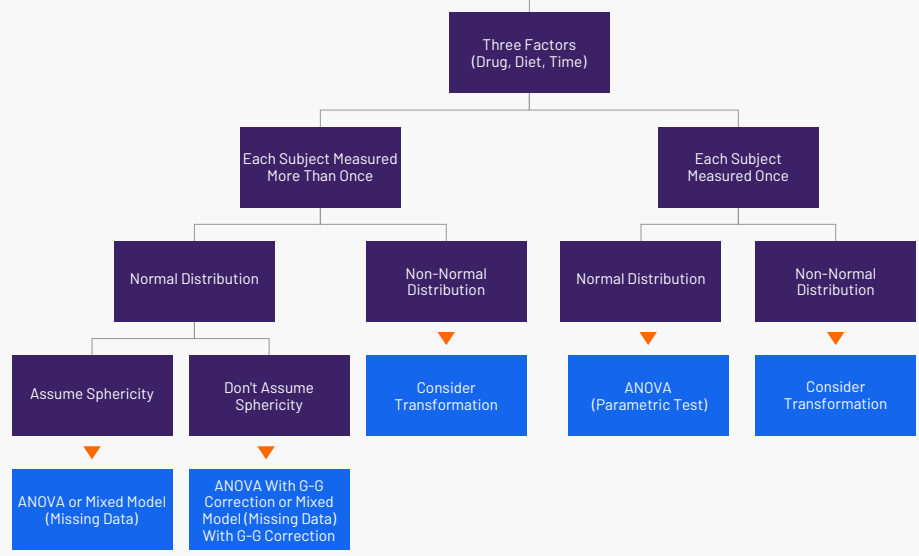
Three Factors (Drug, Diet, Time)

Each Subject Measured More Than Once

Normal Distribution

Assume Sphericity

ANOVA or Mixed Model (Missing Data)

Don't Assume Sphericity

ANOVA With G-G Correction or Mixed Model (Missing Data) With G-G Correction

Non-Normal Distribution

Consider Transformation

Each Subject Measured Once

Normal Distribution

ANOVA (Parametric Test)

Non-Normal Distribution

Consider Transformation